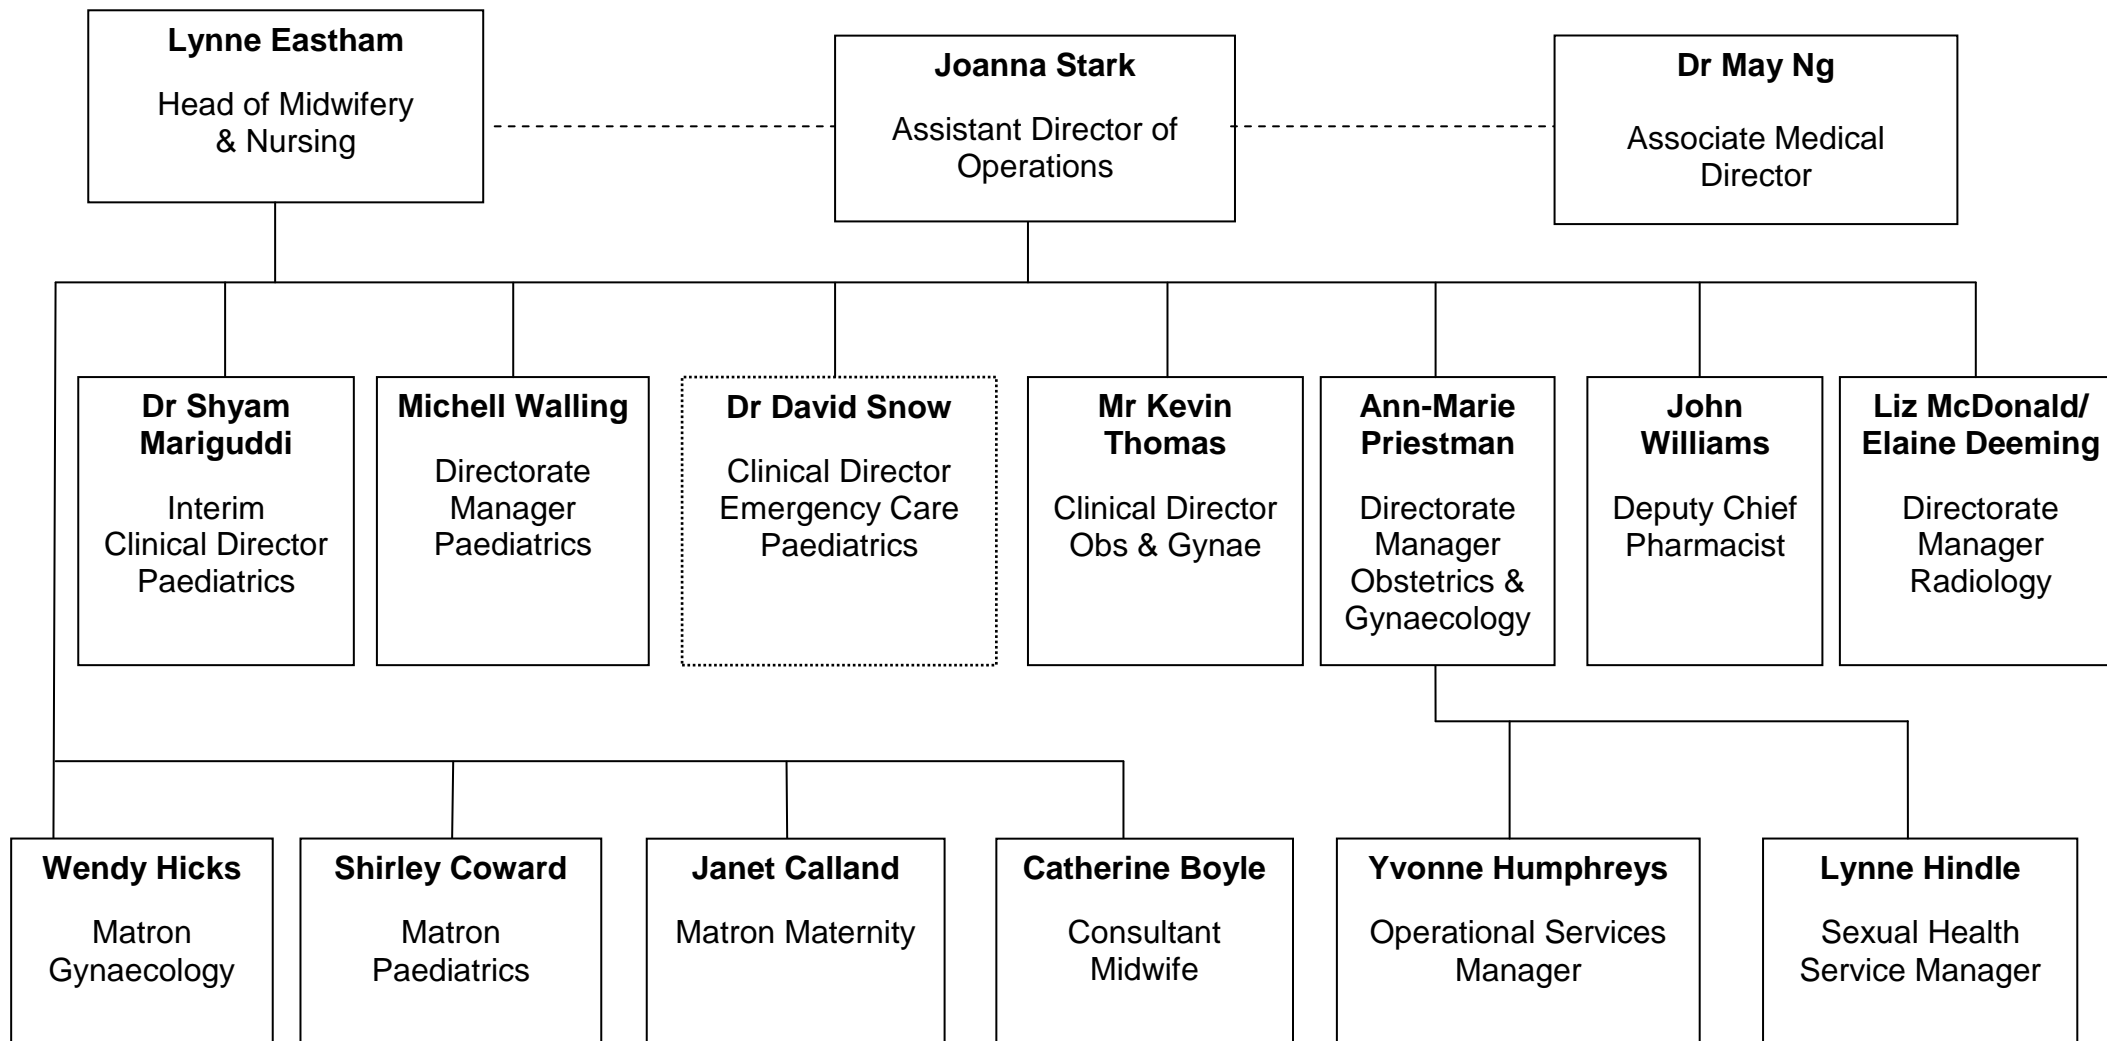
**Lynne Eastham**
Head of Midwifery & Nursing

**Joanna Stark**
Assistant Director of Operations

**Dr May Ng**
Associate Medical Director

**Dr Shyam Mariguddi**
Interim Clinical Director Paediatrics

**Michell Walling**
Directorate Manager Paediatrics

**Dr David Snow**
Clinical Director Emergency Care Paediatrics

**Mr Kevin Thomas**
Clinical Director Obs & Gynae

**Ann-Marie Priestman**
Directorate Manager Obstetrics & Gynaecology

**John Williams**
Deputy Chief Pharmacist

**Liz McDonald/ Elaine Deeming**
Directorate Manager Radiology

**Wendy Hicks**
Matron Gynaecology

**Shirley Coward**
Matron Paediatrics

**Janet Calland**
Matron Maternity

**Catherine Boyle**
Consultant Midwife

**Yvonne Humphreys**
Operational Services Manager

**Lynne Hindle**
Sexual Health Service Manager